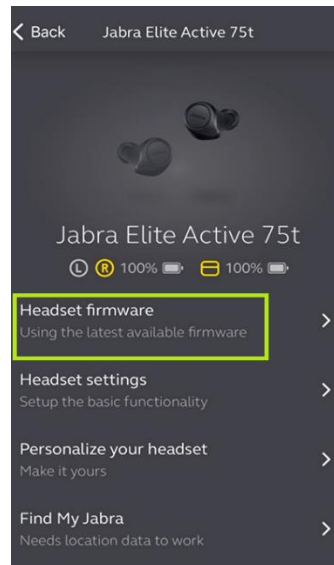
Back Jabra Elite Active 75t

Jabra Elite Active 75t

L R 100% 100%

Headset firmware
Using the latest available firmware

Headset settings
Setup the basic functionality

Personalize your headset
Make it yours

Find My Jabra
Needs location data to work